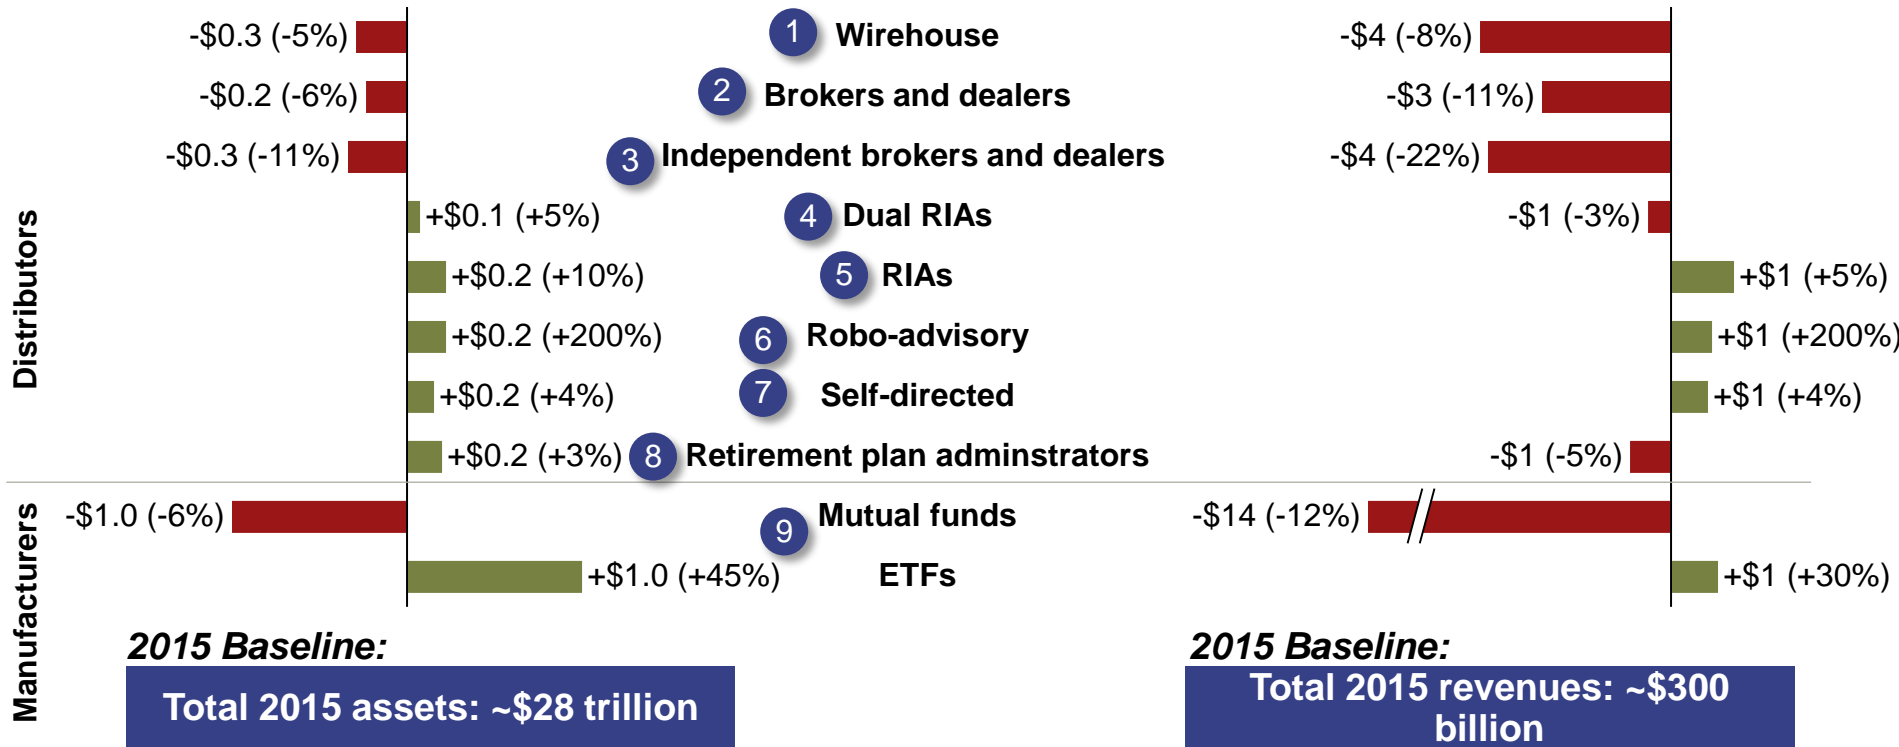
-$0.3 (-5%) 1 Wirehouse -$4 (-8%)

-$0.2 (-6%) 2 Brokers and dealers -$3 (-11%)

-$0.3 (-11%) 3 Independent brokers and dealers -$4 (-22%)

Distributors

+$0.1 (+5%) 4 Dual RIAs -$1 (-3%)

+$0.2 (+10%) 5 RIAs +$1 (+5%)

+$0.2 (+200%) 6 Robo-advisory +$1 (+200%)

+$0.2 (+4%) 7 Self-directed +$1 (+4%)

+$0.2 (+3%) 8 Retirement plan adminstrators -$1 (-5%)

Manufacturers

-$1.0 (-6%) 9 Mutual funds -$14 (-12%)

+$1.0 (+45%) ETFs +$1 (+30%)

2015 Baseline:
Total 2015 assets: ~$28 trillion

2015 Baseline:
Total 2015 revenues: ~$300 billion